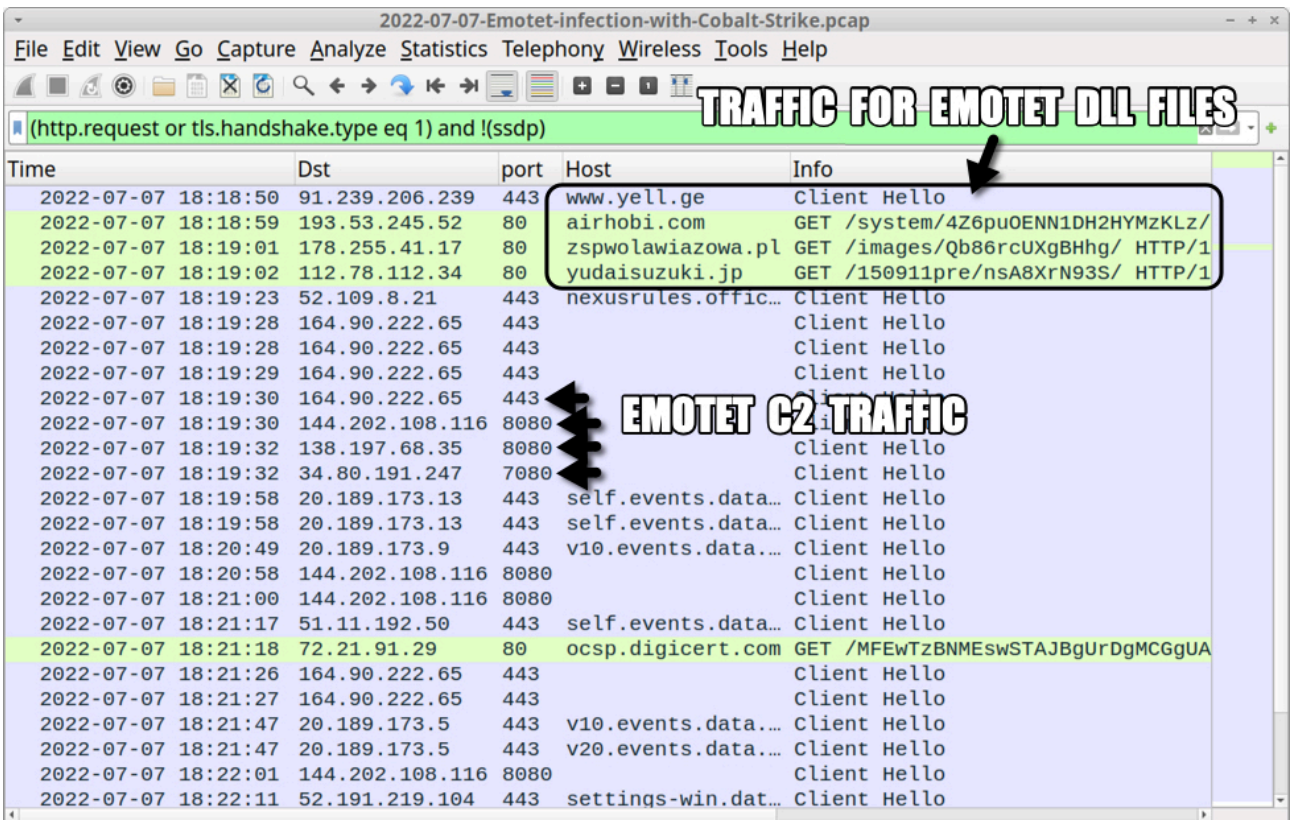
2022-07-07-Emotet-infection-with-Cobalt-Strike.pcap

File Edit View Go Capture Analyze Statistics Telephony Wireless Tools Help

TRAFFIC FOR EMOTET DLL FILES

(http.request or tls.handshake.type eq 1) and !(ssdp)

| Time | Dst | port | Host | Info |
|---|---|---|---|---|
| 2022-07-07 18:18:50 | 91.239.206.239 | 443 | www.yell.ge | Client Hello |
| 2022-07-07 18:18:59 | 193.53.245.52 | 80 | airhobi.com | GET /system/4Z6puOENN1DH2HYMzKLz/ |
| 2022-07-07 18:19:01 | 178.255.41.17 | 80 | zspwolawiazowa.pl | GET /images/Qb86rcUXgBHhg/ HTTP/1 |
| 2022-07-07 18:19:02 | 112.78.112.34 | 80 | yudaisuzuki.jp | GET /150911pre/nsA8XrN93S/ HTTP/1 |
| 2022-07-07 18:19:23 | 52.109.8.21 | 443 | nexusrules.offic… | Client Hello |
| 2022-07-07 18:19:28 | 164.90.222.65 | 443 | | Client Hello |
| 2022-07-07 18:19:28 | 164.90.222.65 | 443 | | Client Hello |
| 2022-07-07 18:19:29 | 164.90.222.65 | 443 | | Client Hello |
| 2022-07-07 18:19:30 | 164.90.222.65 | 443 | | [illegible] |
| 2022-07-07 18:19:30 | 144.202.108.116 | 8080 | | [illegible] |
| 2022-07-07 18:19:32 | 138.197.68.35 | 8080 | | Client Hello |
| 2022-07-07 18:19:32 | 34.80.191.247 | 7080 | | Client Hello |
| 2022-07-07 18:19:58 | 20.189.173.13 | 443 | self.events.data… | Client Hello |
| 2022-07-07 18:19:58 | 20.189.173.13 | 443 | self.events.data… | Client Hello |
| 2022-07-07 18:20:49 | 20.189.173.9 | 443 | v10.events.data.… | Client Hello |
| 2022-07-07 18:20:58 | 144.202.108.116 | 8080 | | Client Hello |
| 2022-07-07 18:21:00 | 144.202.108.116 | 8080 | | Client Hello |
| 2022-07-07 18:21:17 | 51.11.192.50 | 443 | self.events.data… | Client Hello |
| 2022-07-07 18:21:18 | 72.21.91.29 | 80 | ocsp.digicert.com | GET /MFEwTzBNMEswSTAJBgUrDgMCGgUA |
| 2022-07-07 18:21:26 | 164.90.222.65 | 443 | | Client Hello |
| 2022-07-07 18:21:27 | 164.90.222.65 | 443 | | Client Hello |
| 2022-07-07 18:21:47 | 20.189.173.5 | 443 | v10.events.data.… | Client Hello |
| 2022-07-07 18:21:47 | 20.189.173.5 | 443 | v20.events.data.… | Client Hello |
| 2022-07-07 18:22:01 | 144.202.108.116 | 8080 | | Client Hello |
| 2022-07-07 18:22:11 | 52.191.219.104 | 443 | settings-win.dat… | Client Hello |

EMOTET C2 TRAFFIC